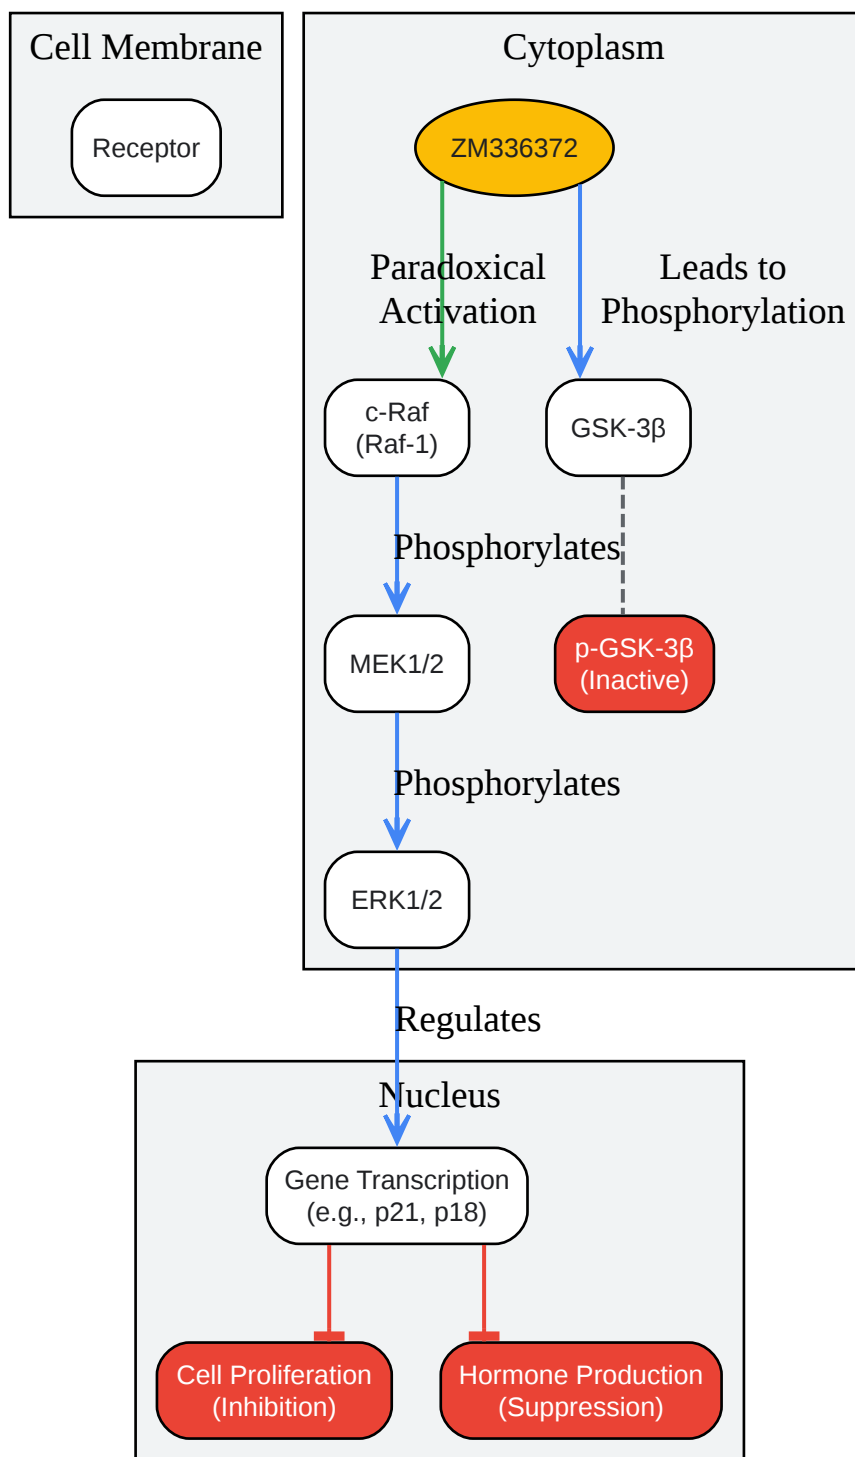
Cell Membrane

Receptor

Cytoplasm

ZM336372

Paradoxical Activation

Leads to Phosphorylation

c-Raf (Raf-1)

GSK-3β

Phosphorylates

MEK1/2

p-GSK-3β (Inactive)

Phosphorylates

ERK1/2

Regulates

Nucleus

Gene Transcription (e.g., p21, p18)

Cell Proliferation (Inhibition)

Hormone Production (Suppression)